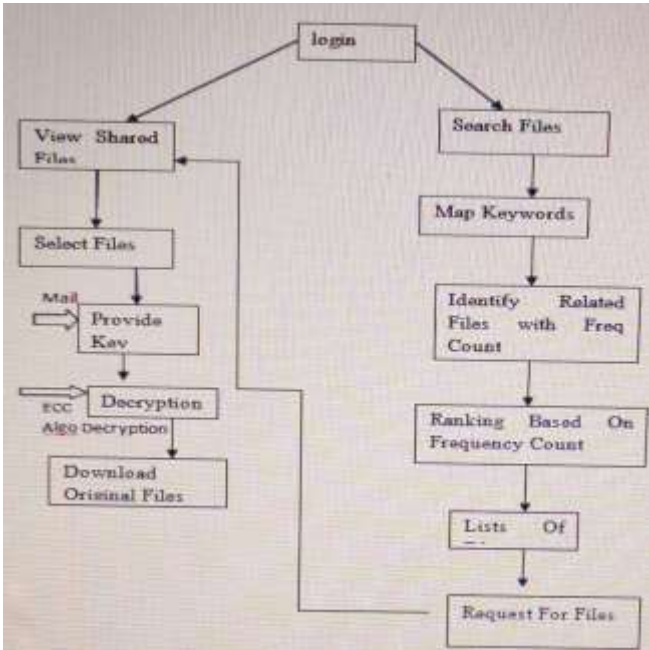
login

View Shared Files

Select Files

Mail

Provide Kev

ECC Algo Decryption

Decryption

Download Original Files

Search Files

Map Keywords

Identify Related Files with Freq Count

Ranking Based On Frequency Count

Lists Of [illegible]

Request For Files